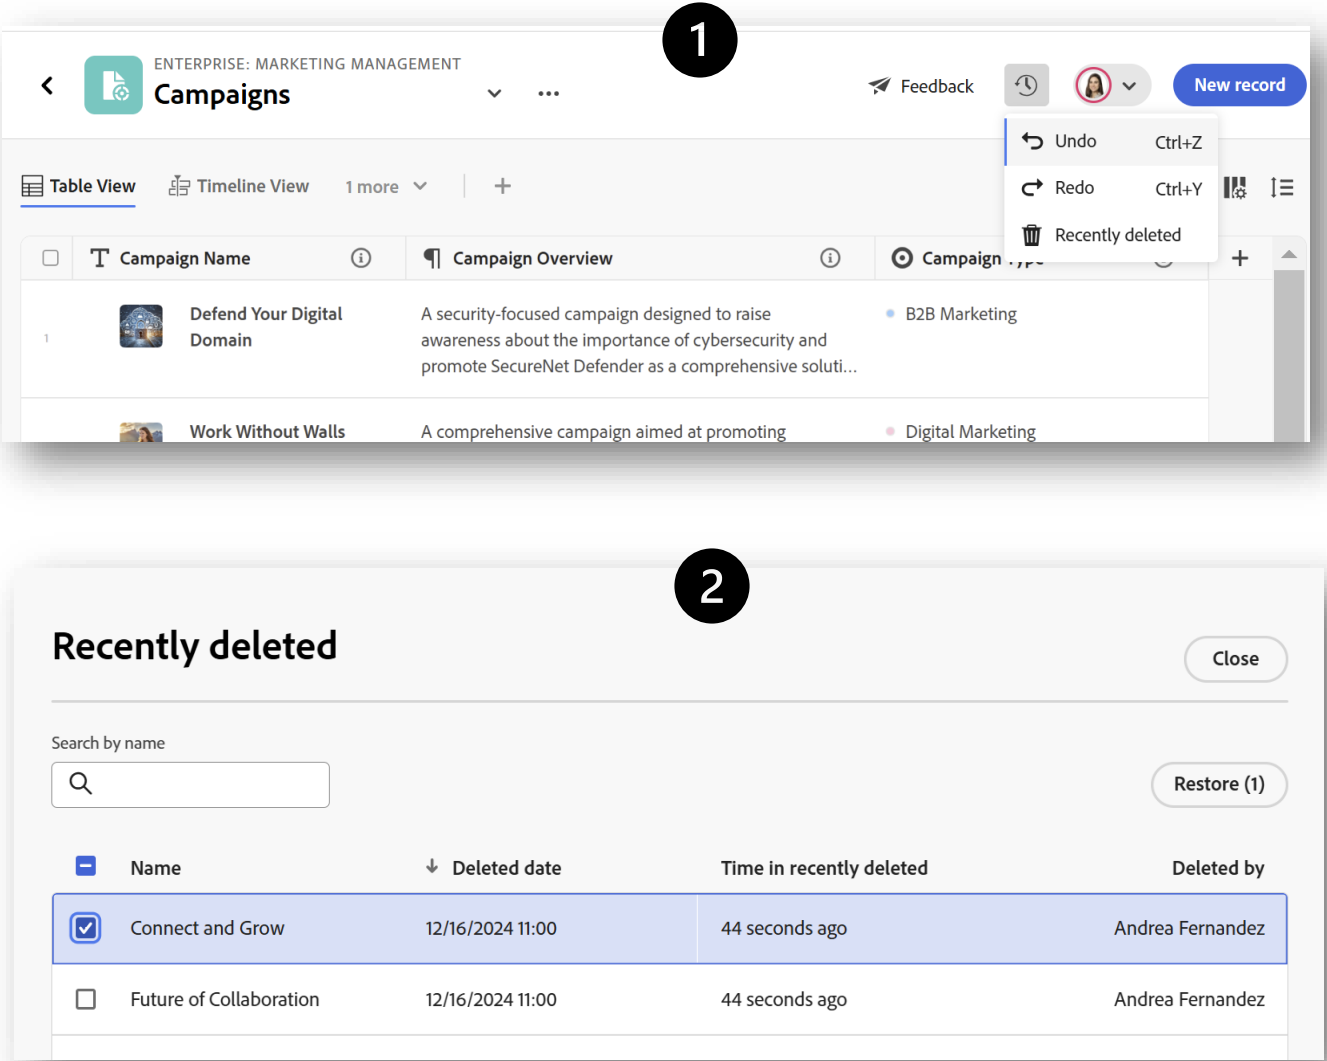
1

ENTERPRISE: MARKETING MANAGEMENT
Campaigns

Feedback

New record

Undo Ctrl+Z
Redo Ctrl+Y
Recently deleted

Table View Timeline View 1 more +

| | Campaign Name | Campaign Overview | Campaign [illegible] |
|---|---|---|---|
| 1 | Defend Your Digital Domain | A security-focused campaign designed to raise awareness about the importance of cybersecurity and promote SecureNet Defender as a comprehensive soluti... | B2B Marketing |
| | Work Without Walls | A comprehensive campaign aimed at promoting | Digital Marketing |

2

Recently deleted

Close

Search by name

Restore (1)

| | Name | Deleted date | Time in recently deleted | Deleted by |
|---|---|---|---|---|
| ☑ | Connect and Grow | 12/16/2024 11:00 | 44 seconds ago | Andrea Fernandez |
| ☐ | Future of Collaboration | 12/16/2024 11:00 | 44 seconds ago | Andrea Fernandez |